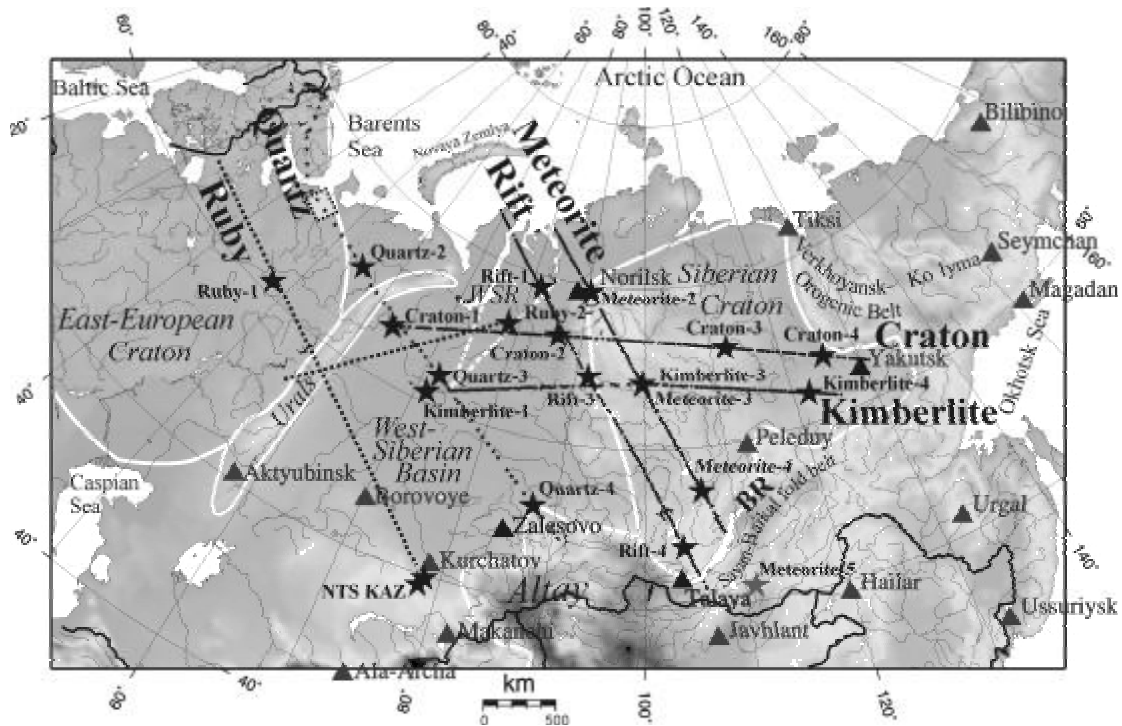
60° 80° 40° 60° 80° 100° 120° 140° 160° 80°

Arctic Ocean

Baltic Sea

20°

Barents Sea

Novaya Zemlya

Quartz

Ruby

Meteorite

Rift

Bilibino

Tiksi

Seymchan

160°

Ko Iyma

Magadan

Quartz-2

Ruby-1

Rift-1

Norilsk

Meteorite-2

Siberian Craton

Verkhoyansk-Orogenic Belt

East-European Craton

Craton-1

WSR

Ruby-2

Craton-3

Craton-4

Craton

Craton-2

Yakutsk

Okhotsk Sea

40°

Urals

Quartz-3

Rift-3

Kimberlite-3

Meteorite-3

Kimberlite-4

Kimberlite

Kimberlite-1

West-Siberian Basin

Peleduy

Meteorite-4

BR

Sayan-Baikal fold belt

Caspian Sea

Aktyubinsk

Borovoye

Quartz-4

Zalesovo

Urgal

40°

140°

Kurchatov

Rift-4

Meteorite-5

Hailar

NTS KAZ

Altay

Talaya

Ussuriysk

Makanchi

Javhlant

Ala-Archa

km

0 500

60° 40° 80° 100° 120°